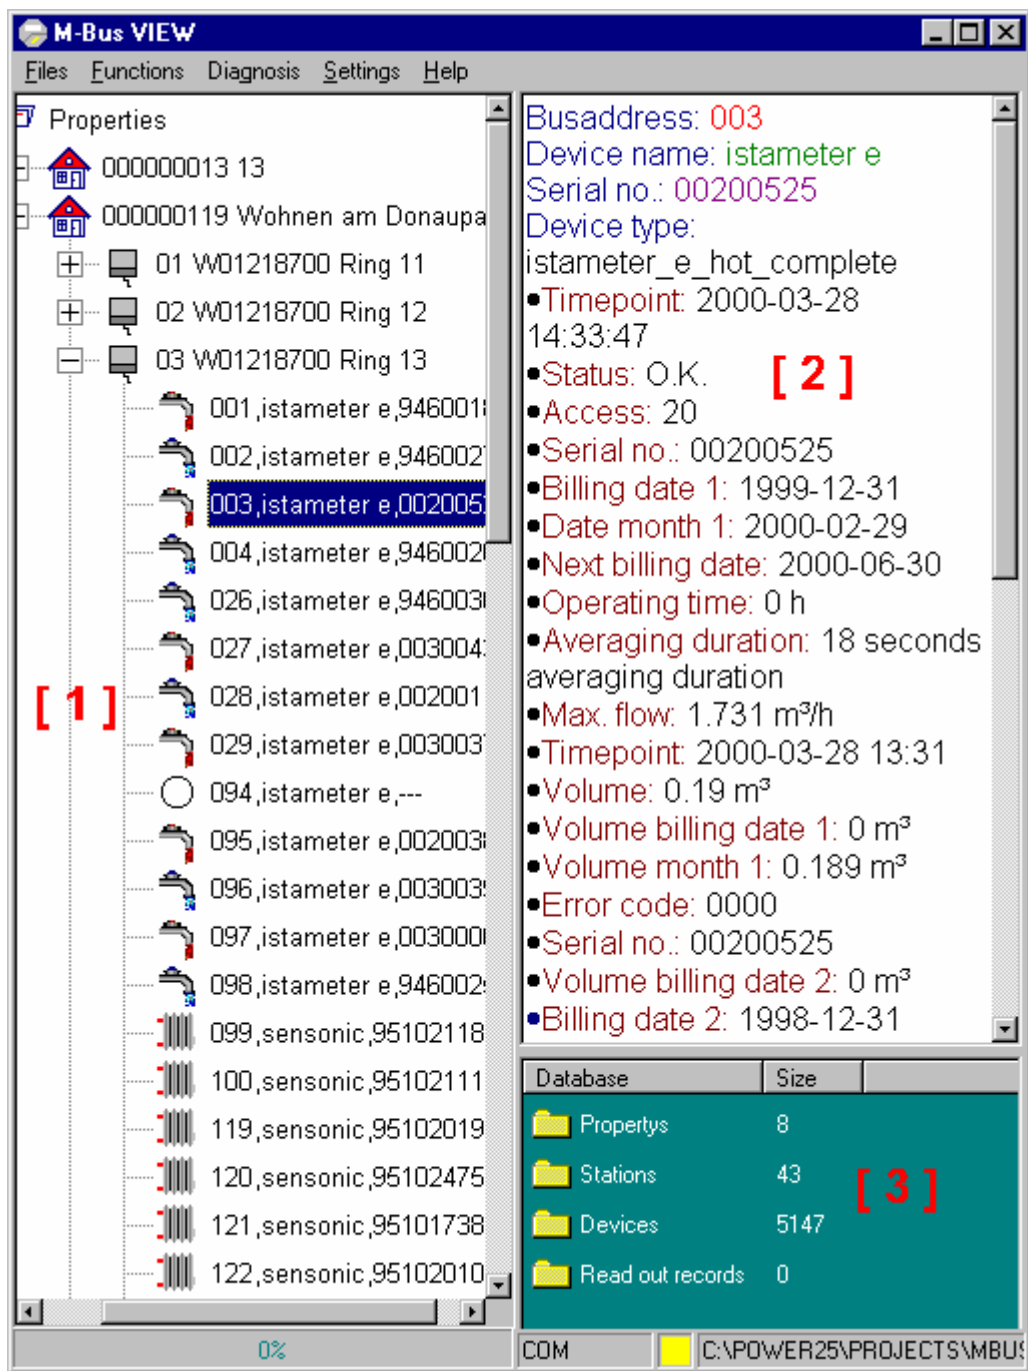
M-Bus VIEW

Files Functions Diagnosis Settings Help

Properties
000000013 13
000000119 Wohnen am Donaupa
01 W01218700 Ring 11
02 W01218700 Ring 12
03 W01218700 Ring 13
001,istameter e,946001
002,istameter e,946002
003,istameter e,002005
004,istameter e,946002
026,istameter e,946003
027,istameter e,003004
028,istameter e,002001
029,istameter e,003003
094,istameter e,---
095,istameter e,002003
096,istameter e,003003
097,istameter e,003000
098,istameter e,946002
099,sensonic,95102118
100,sensonic,95102111
119,sensonic,95102019
120,sensonic,95102475
121,sensonic,95101738
122,sensonic,95102010

[ 1 ]

Busaddress: 003
Device name: istameter e
Serial no.: 00200525
Device type: istameter_e_hot_complete
•Timepoint: 2000-03-28 14:33:47
•Status: O.K.
•Access: 20
•Serial no.: 00200525
•Billing date 1: 1999-12-31
•Date month 1: 2000-02-29
•Next billing date: 2000-06-30
•Operating time: 0 h
•Averaging duration: 18 seconds averaging duration
•Max. flow: 1.731 m³/h
•Timepoint: 2000-03-28 13:31
•Volume: 0.19 m³
•Volume billing date 1: 0 m³
•Volume month 1: 0.189 m³
•Error code: 0000
•Serial no.: 00200525
•Volume billing date 2: 0 m³
•Billing date 2: 1998-12-31

[ 2 ]

| Database | Size |
|---|---|
| Propertys | 8 |
| Stations | 43 |
| Devices | 5147 |
| Read out records | 0 |

[ 3 ]

0%
COM
C:\POWER25\PROJECTS\MBU